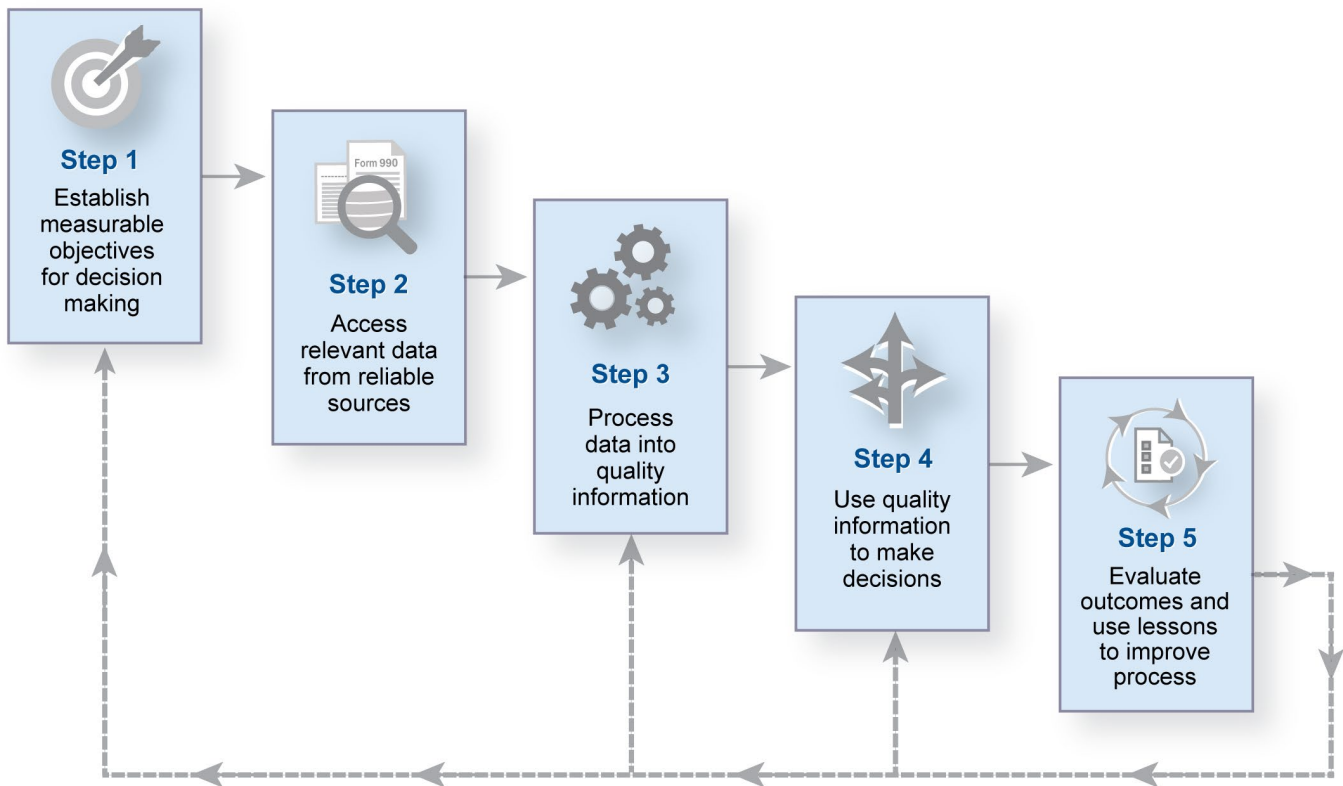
Step 1
Establish measurable objectives for decision making

Form 990

Step 2
Access relevant data from reliable sources

Step 3
Process data into quality information

Step 4
Use quality information to make decisions

Step 5
Evaluate outcomes and use lessons to improve process